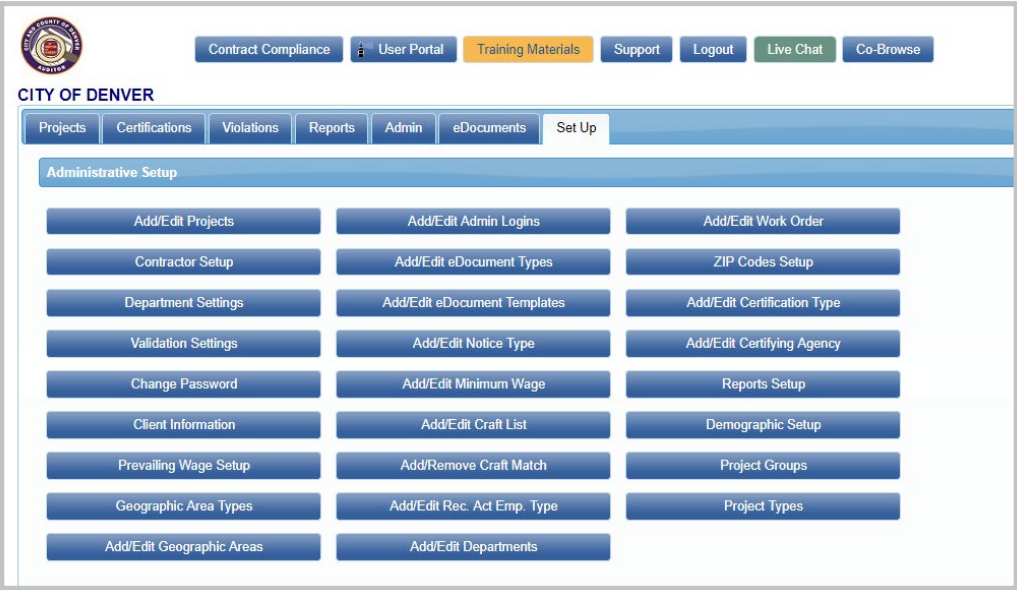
CITY AND COUNTY OF DENVER AUDITOR

Contract Compliance | User Portal | Training Materials | Support | Logout | Live Chat | Co-Browse

CITY OF DENVER

Projects | Certifications | Violations | Reports | Admin | eDocuments | Set Up

Administrative Setup

Add/Edit Projects
Contractor Setup
Department Settings
Validation Settings
Change Password
Client Information
Prevailing Wage Setup
Geographic Area Types
Add/Edit Geographic Areas

Add/Edit Admin Logins
Add/Edit eDocument Types
Add/Edit eDocument Templates
Add/Edit Notice Type
Add/Edit Minimum Wage
Add/Edit Craft List
Add/Remove Craft Match
Add/Edit Rec. Act Emp. Type
Add/Edit Departments

Add/Edit Work Order
ZIP Codes Setup
Add/Edit Certification Type
Add/Edit Certifying Agency
Reports Setup
Demographic Setup
Project Groups
Project Types